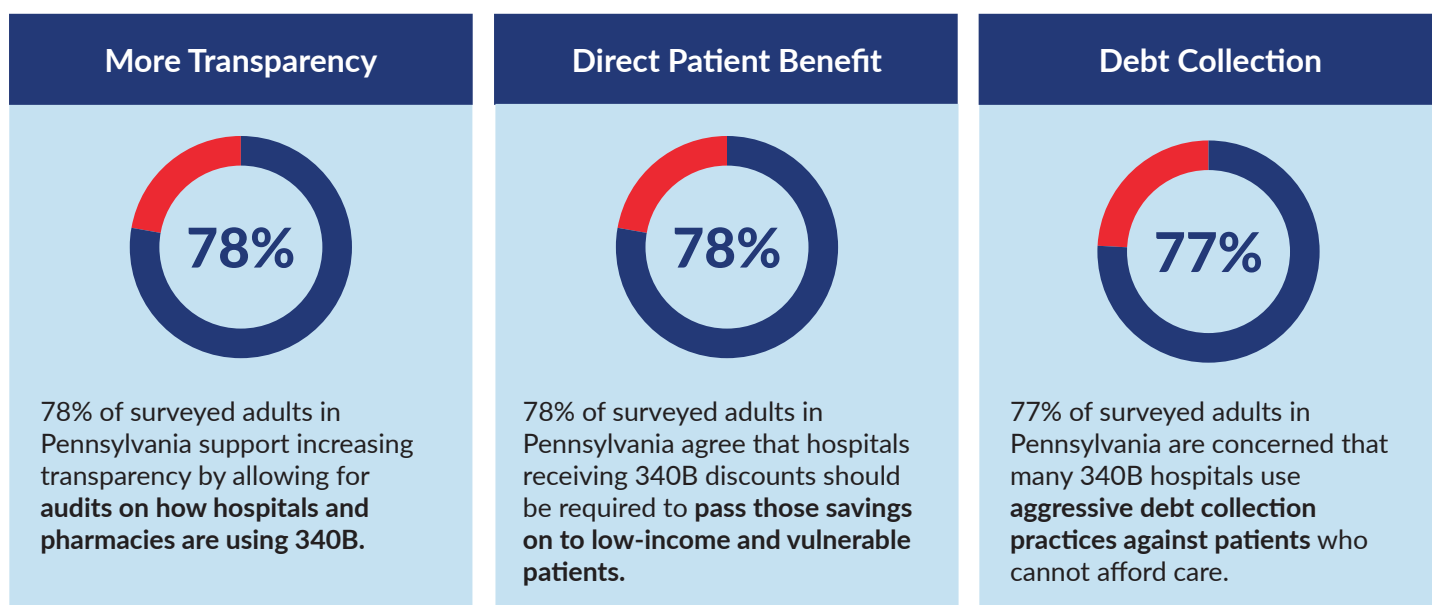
More Transparency

78%

78% of surveyed adults in Pennsylvania support increasing transparency by allowing for audits on how hospitals and pharmacies are using 340B.

Direct Patient Benefit

78%

78% of surveyed adults in Pennsylvania agree that hospitals receiving 340B discounts should be required to pass those savings on to low-income and vulnerable patients.

Debt Collection

77%

77% of surveyed adults in Pennsylvania are concerned that many 340B hospitals use aggressive debt collection practices against patients who cannot afford care.